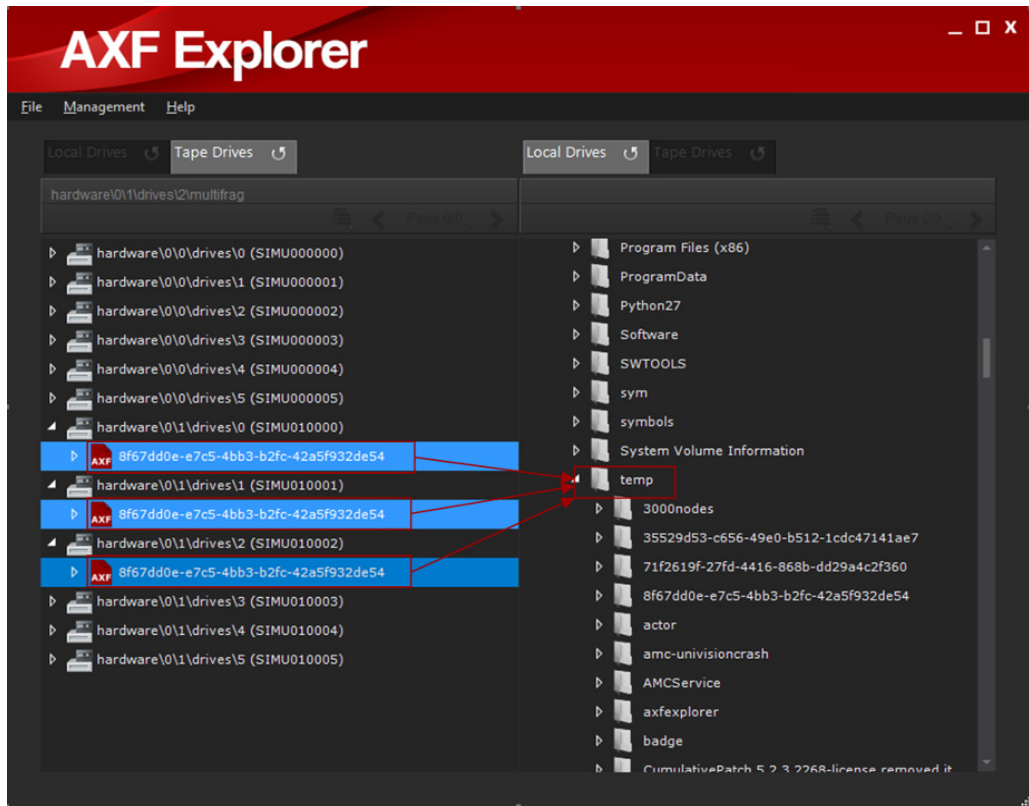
AXF Explorer

File Management Help

Local Drives Tape Drives

Local Drives Tape Drives

hardware\0\1\drives\2\multifrag

Page 0/0

Page 0/0

hardware\0\0\drives\0 (SIMU000000)
hardware\0\0\drives\1 (SIMU000001)
hardware\0\0\drives\2 (SIMU000002)
hardware\0\0\drives\3 (SIMU000003)
hardware\0\0\drives\4 (SIMU000004)
hardware\0\0\drives\5 (SIMU000005)
hardware\0\1\drives\0 (SIMU010000)
AXF 8f67dd0e-e7c5-4bb3-b2fc-42a5f932de54
hardware\0\1\drives\1 (SIMU010001)
AXF 8f67dd0e-e7c5-4bb3-b2fc-42a5f932de54
hardware\0\1\drives\2 (SIMU010002)
AXF 8f67dd0e-e7c5-4bb3-b2fc-42a5f932de54
hardware\0\1\drives\3 (SIMU010003)
hardware\0\1\drives\4 (SIMU010004)
hardware\0\1\drives\5 (SIMU010005)

Program Files (x86)
ProgramData
Python27
Software
SWTOOLS
sym
symbols
System Volume Information
temp
3000nodes
35529d53-c656-49e0-b512-1cdc47141ae7
71f2619f-27fd-4416-868b-dd29a4c2f360
8f67dd0e-e7c5-4bb3-b2fc-42a5f932de54
actor
amc-univisioncrash
AMCService
axfexplorer
badge
CumulativePatch 5.2.3.2268-license removed it